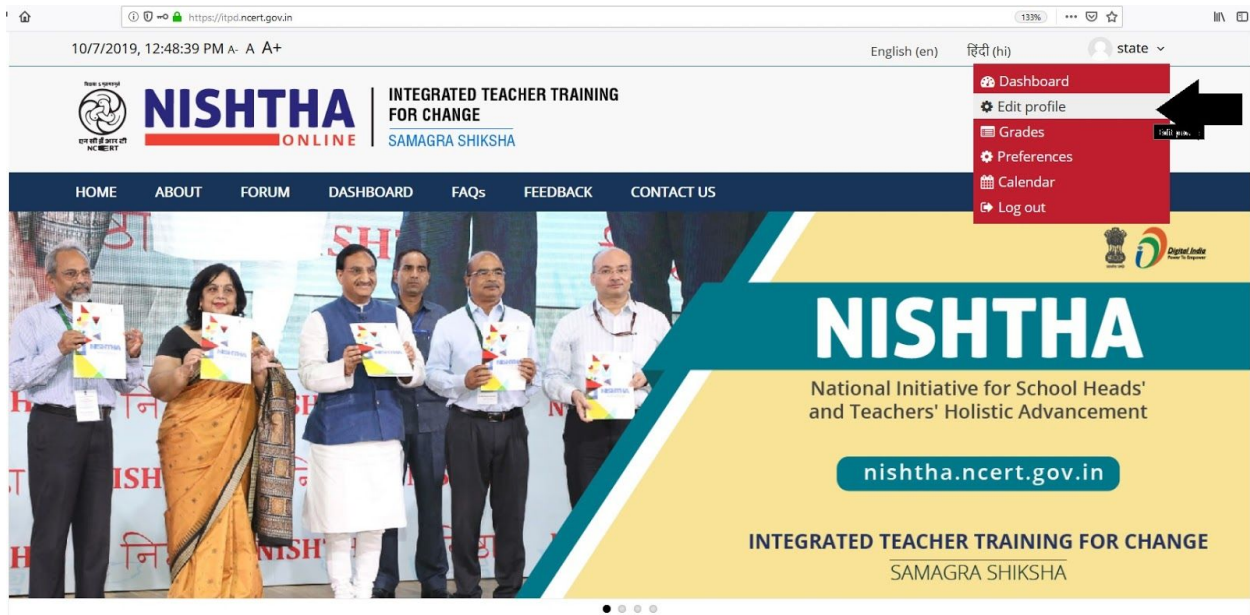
https://itpd.ncert.gov.in

133%

10/7/2019, 12:48:39 PM A- A A+

English (en) हिंदी (hi) state

Dashboard
Edit profile
Grades
Preferences
Calendar
Log out

Edit profile

NCERT

NISHTHA ONLINE

INTEGRATED TEACHER TRAINING FOR CHANGE
SAMAGRA SHIKSHA

HOME ABOUT FORUM DASHBOARD FAQs FEEDBACK CONTACT US

Digital India

NISHTHA

National Initiative for School Heads' and Teachers' Holistic Advancement

nishtha.ncert.gov.in

INTEGRATED TEACHER TRAINING FOR CHANGE
SAMAGRA SHIKSHA